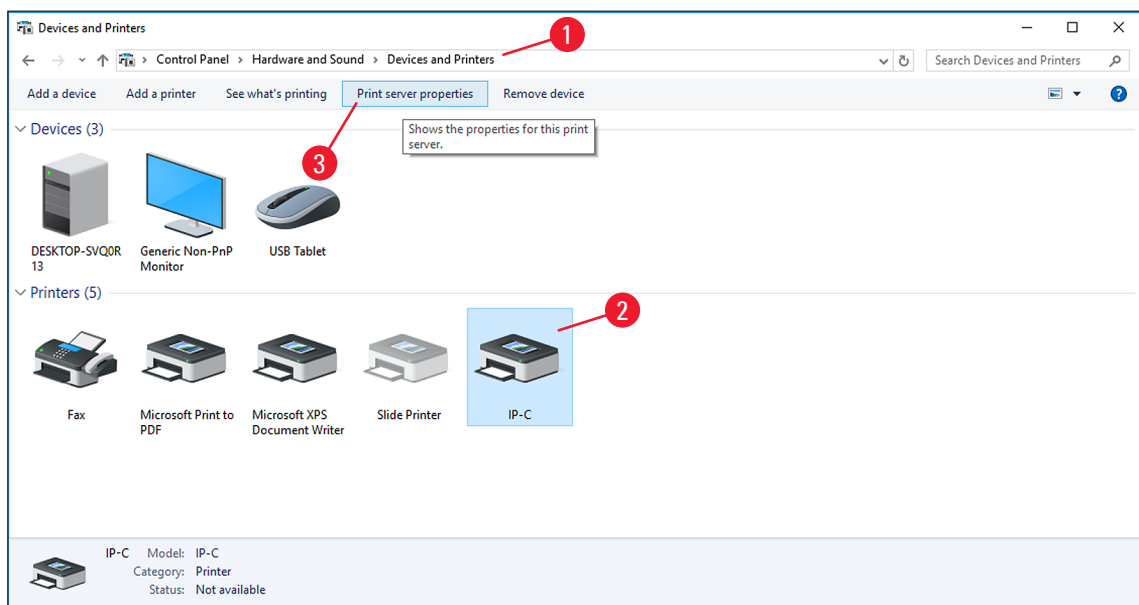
Devices and Printers

Control Panel > Hardware and Sound > Devices and Printers

1

Search Devices and Printers

Add a device Add a printer See what's printing Print server properties Remove device

Devices (3)

Shows the properties for this print server.

3

DESKTOP-SVQ0R13

Generic Non-PnP Monitor

USB Tablet

Printers (5)

2

Fax

Microsoft Print to PDF

Microsoft XPS Document Writer

Slide Printer

IP-C

IP-C Model: IP-C
Category: Printer
Status: Not available